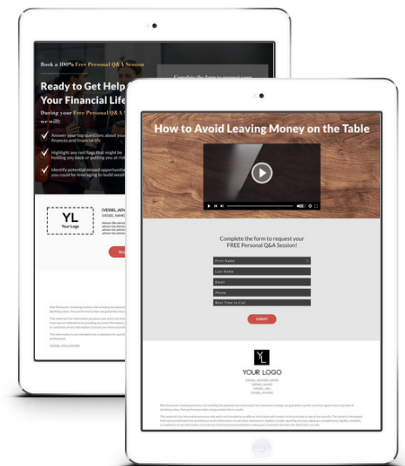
Book a 100% Free Personal Q&A Session

Ready to Get Help Your Financial Life

During your Free Personal Q&A we will:

Answer your top questions about your finances and financial life

Highlight any red flags that might be holding you back or putting you at risk

Identify potential missed opportunities you could be leveraging to build wealth

YL
Your Logo

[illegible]

How to Avoid Leaving Money on the Table

Complete the form to request your FREE Personal Q&A Session!

First Name

Last Name

Email

Phone

Best Time to Call

SUBMIT

YOUR LOGO

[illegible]